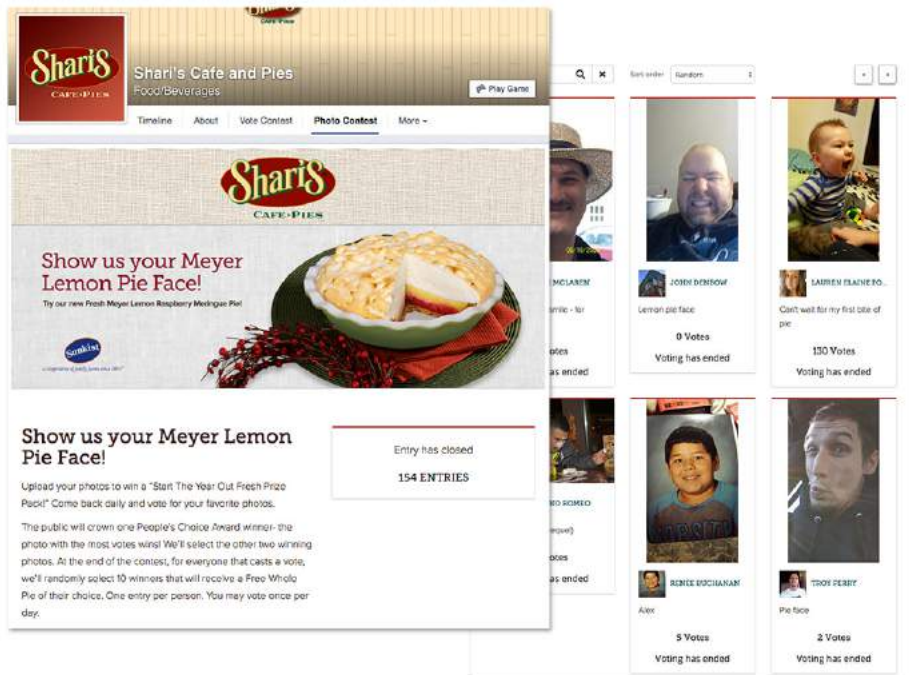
Shari's CAFE·PIES

Shari's Cafe and Pies
Food/Beverages

Play Game

Timeline | About | Vote Contest | Photo Contest | More

Shari's CAFE·PIES

Show us your Meyer Lemon Pie Face!
Try our new Fresh Meyer Lemon Raspberry Meringue Pie!

Sunkist

Show us your Meyer Lemon Pie Face!

Upload your photos to win a "Start The Year Out Fresh Prize Pack!" Come back daily and vote for your favorite photos.

The public will crown one People's Choice Award winner- the photo with the most votes wins! We'll select the other two winning photos. At the end of the contest, for everyone that casts a vote, we'll randomly select 10 winners that will receive a Free Whole Pie of their choice. One entry per person. You may vote once per day.

Entry has closed
154 ENTRIES

Sort order Random

MCLAREN
smile - for
Votes
Voting has ended

JOHN DENBOW
Lemon pie face
0 Votes
Voting has ended

LAUREN ELAINE RO...
Can't wait for my first bite of pie
130 Votes
Voting has ended

...IO ROMEO
...request)
...otes
...as ended

RENEE BUCHANAN
Alex
5 Votes
Voting has ended

TROY PERRY
Pie face
2 Votes
Voting has ended